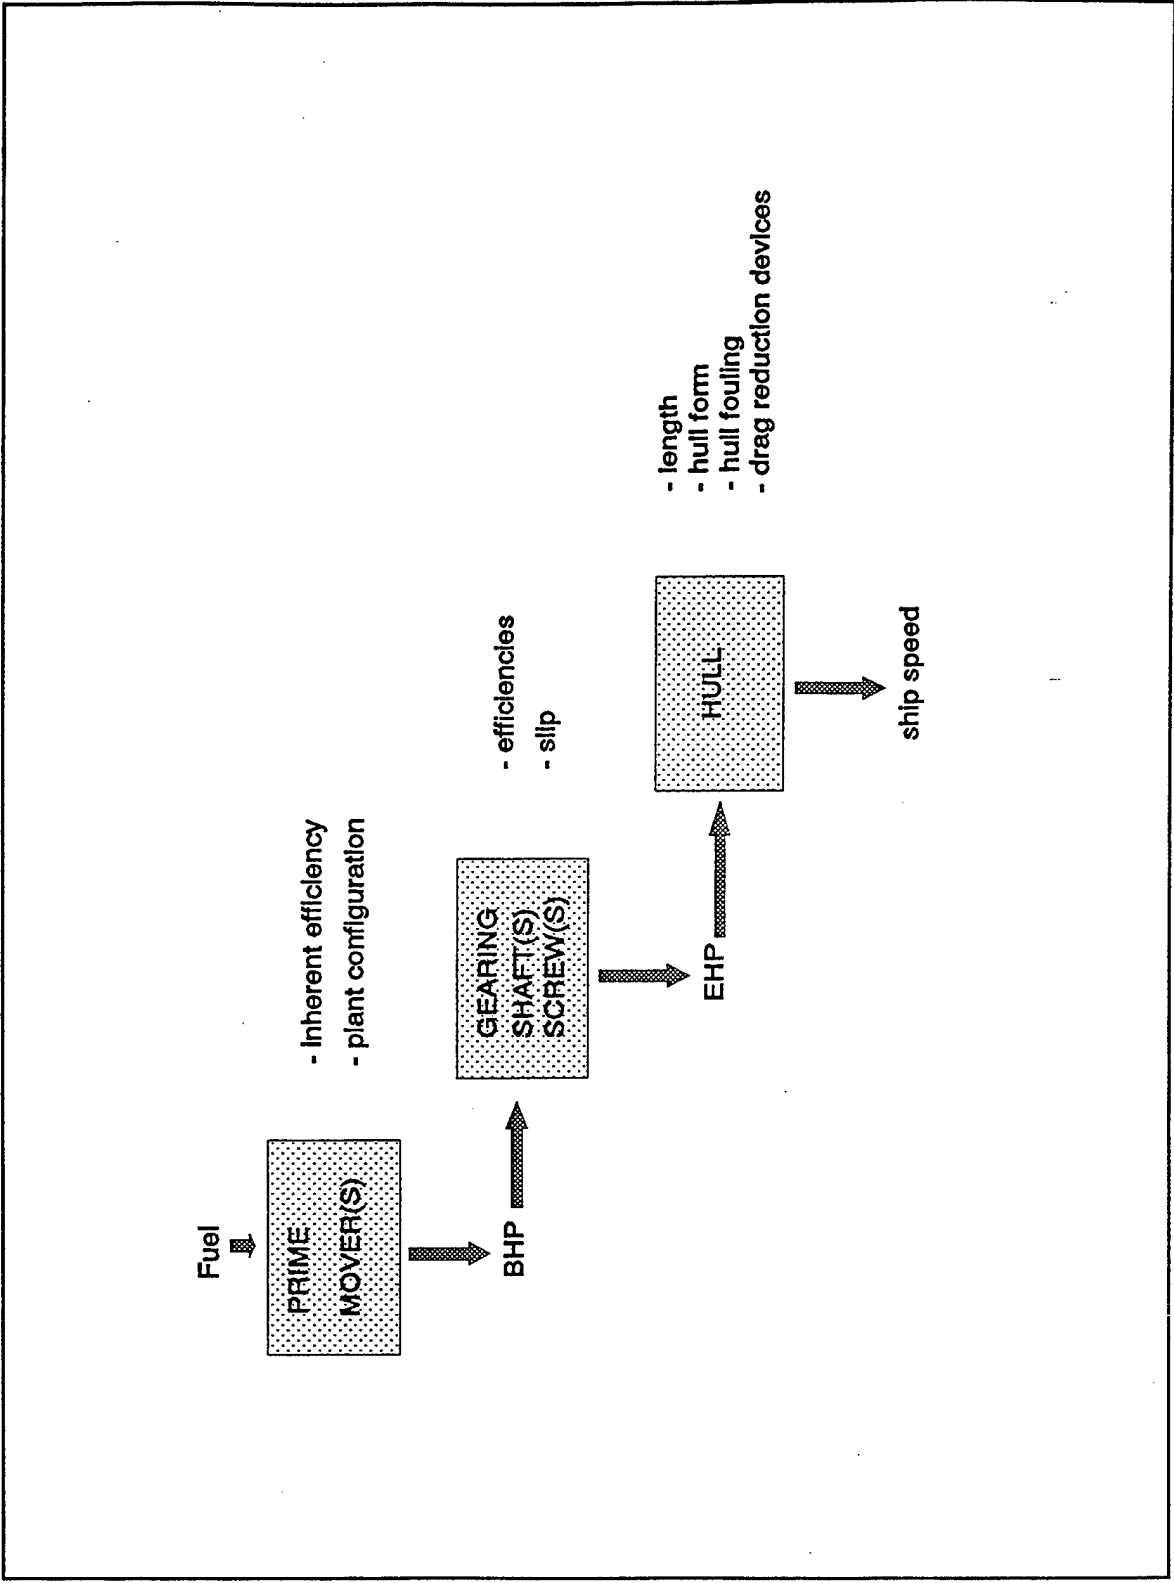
Fuel

PRIME MOVER(S)

- inherent efficiency
- plant configuration

BHP

GEARING SHAFT(S) SCREW(S)

- efficiencies
- slip

EHP

HULL

- length
- hull form
- hull fouling
- drag reduction devices

ship speed